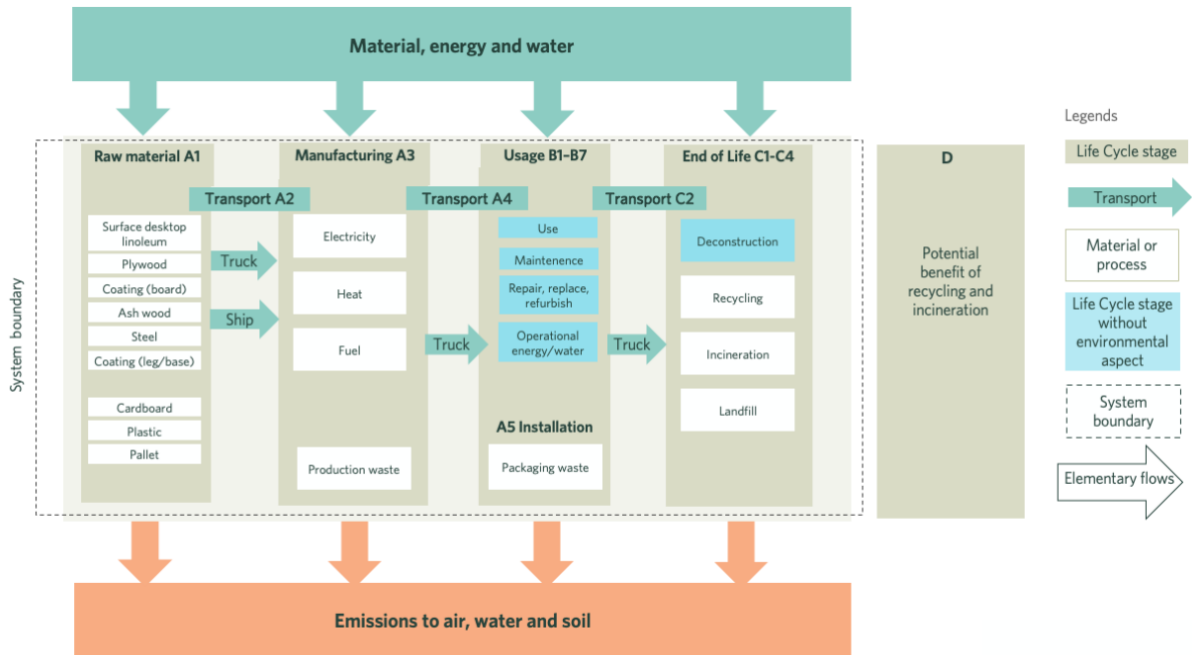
Material, energy and water

System boundary

Raw material A1

Transport A2

Surface desktop linoleum

Plywood

Coating (board)

Ash wood

Steel

Coating (leg/base)

Cardboard

Plastic

Pallet

Truck

Ship

Manufacturing A3

Electricity

Heat

Fuel

Production waste

Transport A4

Truck

Usage B1–B7

Use

Maintenence

Repair, replace, refurbish

Operational energy/water

A5 Installation

Packaging waste

Transport C2

Truck

End of Life C1-C4

Deconstruction

Recycling

Incineration

Landfill

D

Potential benefit of recycling and incineration

Legends

Life Cycle stage

Transport

Material or process

Life Cycle stage without environmental aspect

System boundary

Elementary flows

Emissions to air, water and soil